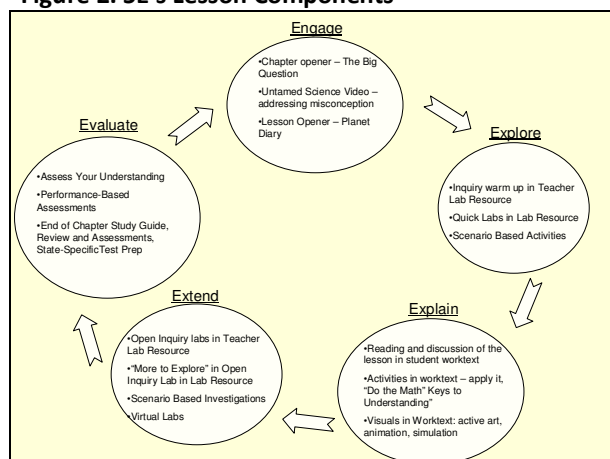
Figure 1: 5E's Lesson Components

Engage

•Chapter opener – The Big Question

•Untamed Science Video – addressing misconception

•Lesson Opener – Planet Diary

Explore

•Inquiry warm up in Teacher Lab Resource

•Quick Labs in Lab Resource

•Scenario Based Activities

Explain

•Reading and discussion of the lesson in student worktext

•Activities in worktext – apply it, "Do the Math" Keys to Understanding"

•Visuals in Worktext: active art, animation, simulation

Extend

•Open Inquiry labs in Teacher Lab Resource

•"More to Explore" in Open Inquiry Lab in Lab Resource

•Scenario Based Investigations

•Virtual Labs

Evaluate

•Assess Your Understanding

•Performance-Based Assessments

•End of Chapter Study Guide, Review and Assessments, State-SpecificTest Prep